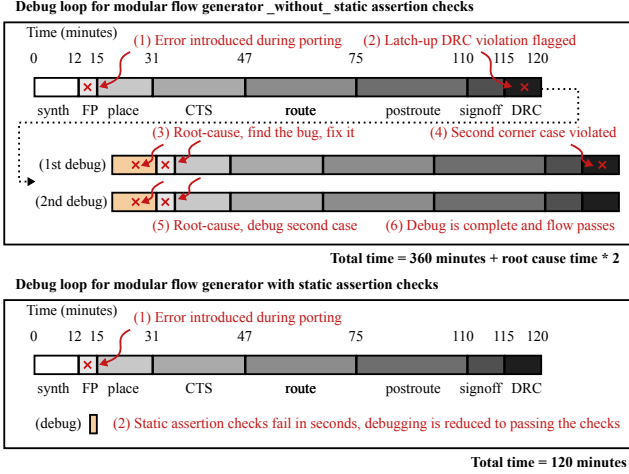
Debug loop for modular flow generator _without_ static assertion checks

Time (minutes)

0 12 15 31 47 75 110 115 120

(1) Error introduced during porting

(2) Latch-up DRC violation flagged

synth FP place CTS route postroute signoff DRC

(3) Root-cause, find the bug, fix it

(4) Second corner case violated

(1st debug)

(2nd debug)

(5) Root-cause, debug second case

(6) Debug is complete and flow passes

Total time = 360 minutes + root cause time * 2

Debug loop for modular flow generator with static assertion checks

Time (minutes)

0 12 15 31 47 75 110 115 120

(1) Error introduced during porting

synth FP place CTS route postroute signoff DRC

(debug)

(2) Static assertion checks fail in seconds, debugging is reduced to passing the checks

Total time = 120 minutes